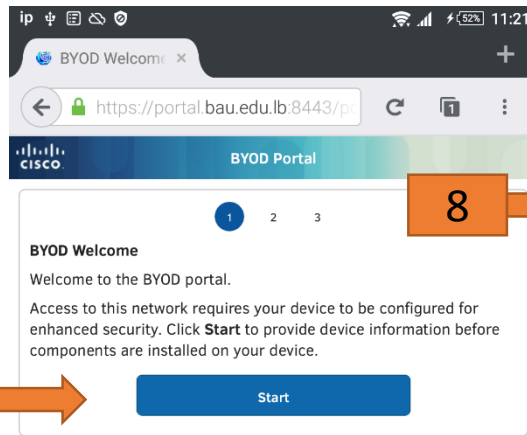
ip 52% 11:21

BYOD Welcom ×

+

https://portal.bau.edu.lb:8443/p

1

cisco

BYOD Portal

8

1 2 3

**BYOD Welcome**

Welcome to the BYOD portal.

Access to this network requires your device to be configured for enhanced security. Click **Start** to provide device information before components are installed on your device.

Start